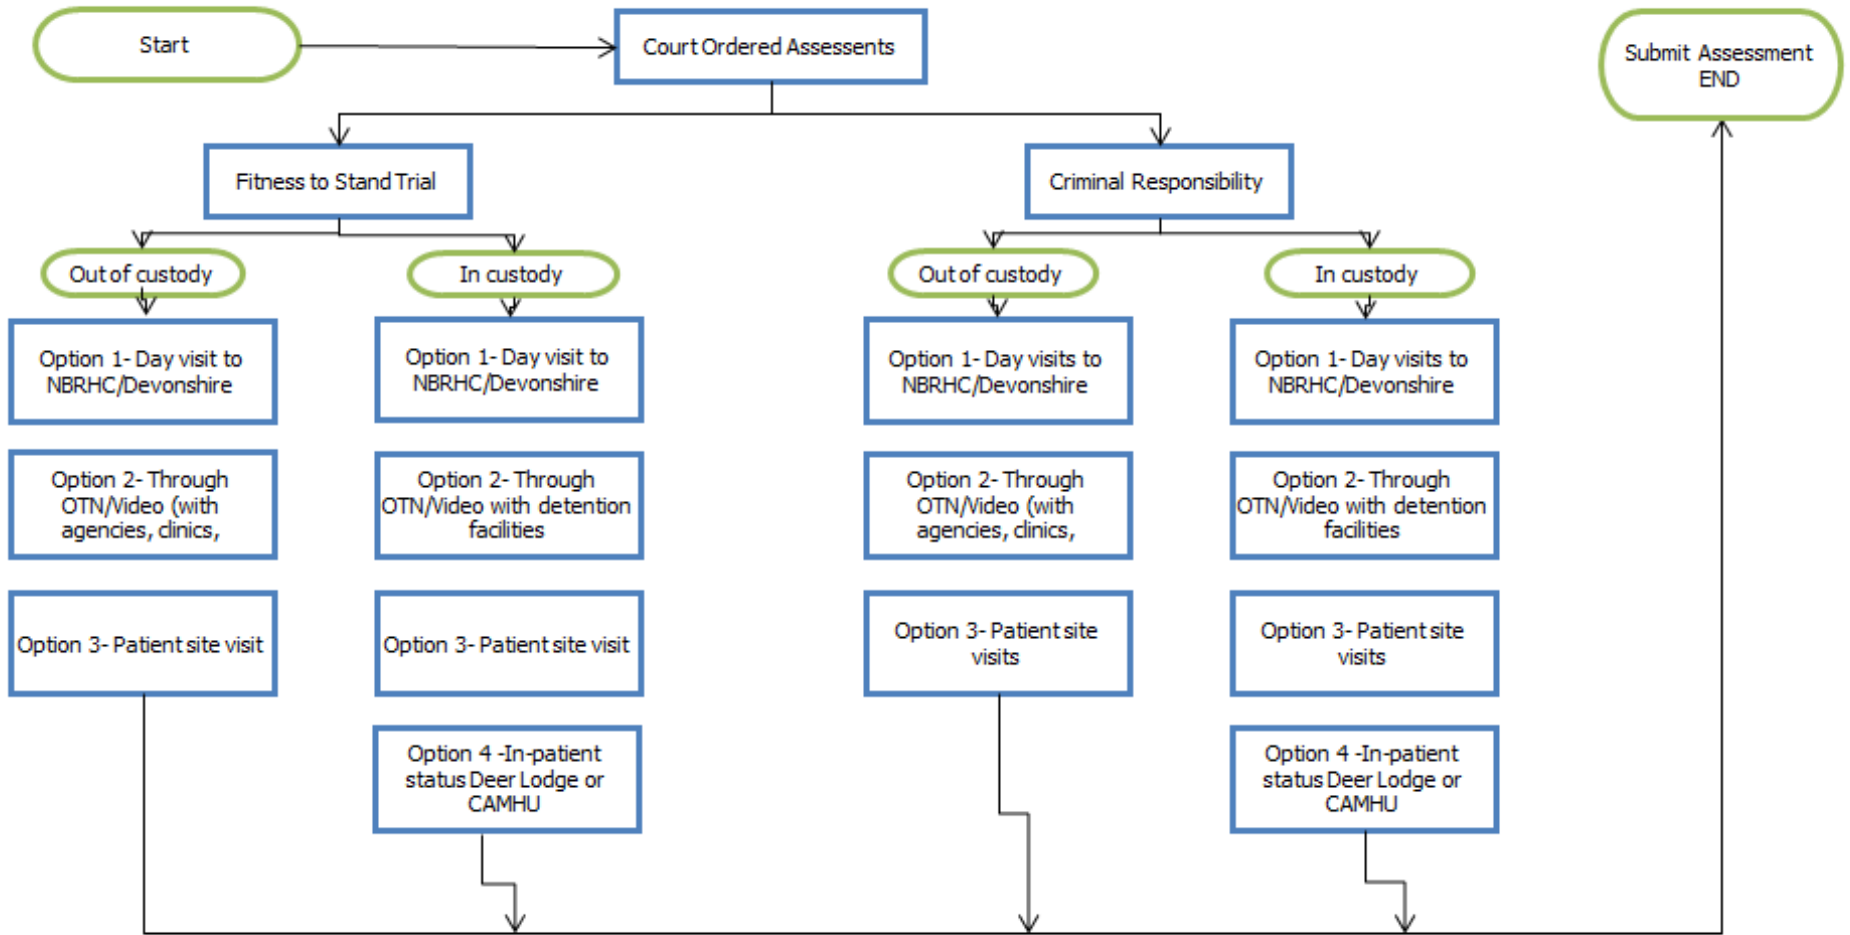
Start

Court Ordered Assessents

Submit Assessment
END

Fitness to Stand Trial

Criminal Responsibility

Out of custody

Option 1- Day visit to NBRHC/Devonshire

Option 2- Through OTN/Video (with agencies, clinics,

Option 3- Patient site visit

In custody

Option 1- Day visit to NBRHC/Devonshire

Option 2- Through OTN/Video with detention facilities

Option 3- Patient site visit

Option 4 -In-patient status Deer Lodge or CAMHU

Out of custody

Option 1- Day visits to NBRHC/Devonshire

Option 2- Through OTN/Video (with agencies, clinics,

Option 3- Patient site visits

In custody

Option 1- Day visits to NBRHC/Devonshire

Option 2- Through OTN/Video with detention facilities

Option 3- Patient site visits

Option 4 -In-patient status Deer Lodge or CAMHU